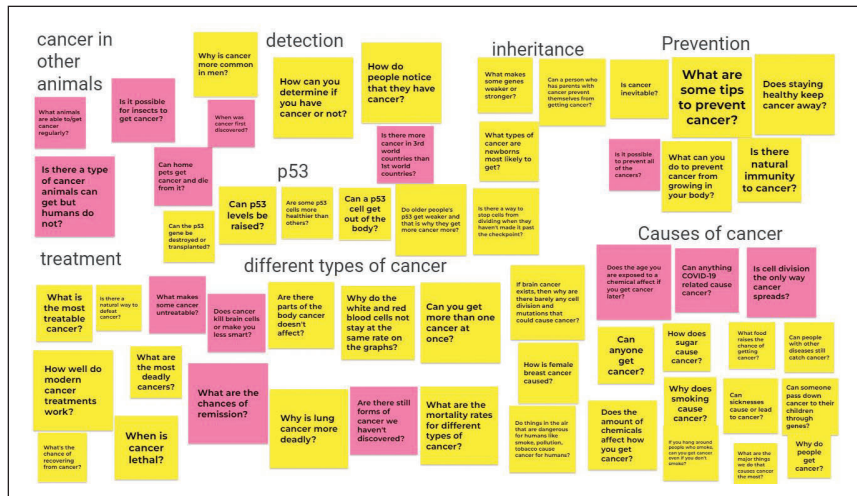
cancer in other animals

What animals are able to/get cancer regularly?

Is it possible for insects to get cancer?

Why is cancer more common in men?

When was cancer first discovered?

Is there a type of cancer animals can get but humans do not?

Can home pets get cancer and die from it?

Can the p53 gene be destroyed or transplanted?

detection

How can you determine if you have cancer or not?

How do people notice that they have cancer?

Is there more cancer in 3rd world countries than 1st world countries?

p53

Can p53 levels be raised?

Are some p53 cells more healthier than others?

Can a p53 cell get out of the body?

Do older people's p53 get weaker and that is why they get more cancer more?

Is there a way to stop cells from dividing when they haven't made it past the checkpoint?

inheritance

What makes some genes weaker or stronger?

Can a person who has parents with cancer prevent themselves from getting cancer?

What types of cancer are newborns most likely to get?

Prevention

Is cancer inevitable?

What are some tips to prevent cancer?

Does staying healthy keep cancer away?

Is it possible to prevent all of the cancers?

What can you do to prevent cancer from growing in your body?

Is there natural immunity to cancer?

Causes of cancer

Does the age you are exposed to a chemical affect if you get cancer later?

Can anything COVID-19 related cause cancer?

Is cell division the only way cancer spreads?

treatment

What is the most treatable cancer?

Is there a natural way to defeat cancer?

What makes some cancer untreatable?

Does cancer kill brain cells or make you less smart?

different types of cancer

Are there parts of the body cancer doesn't affect?

Why do the white and red blood cells not stay at the same rate on the graphs?

Can you get more than one cancer at once?

If brain cancer exists, then why are there barely any cell division and mutations that could cause cancer?

How well do modern cancer treatments work?

What are the most deadly cancers?

What are the chances of remission?

Why is lung cancer more deadly?

Are there still forms of cancer we haven't discovered?

What are the mortality rates for different types of cancer?

How is female breast cancer caused?

Can anyone get cancer?

How does sugar cause cancer?

What food raises the chance of getting cancer?

Can people with other diseases still catch cancer?

What's the chance of recovering from cancer?

When is cancer lethal?

Do things in the air that are dangerous for humans like smoke, pollution, tobacco cause cancer for humans?

Does the amount of chemicals affect how you get cancer?

Why does smoking cause cancer?

Can sicknesses cause or lead to cancer?

Can someone pass down cancer to their children through genes?

If you hang around people who smoke, can you get cancer even if you don't smoke?

What are the major things we do that causes cancer the most?

Why do people get cancer?